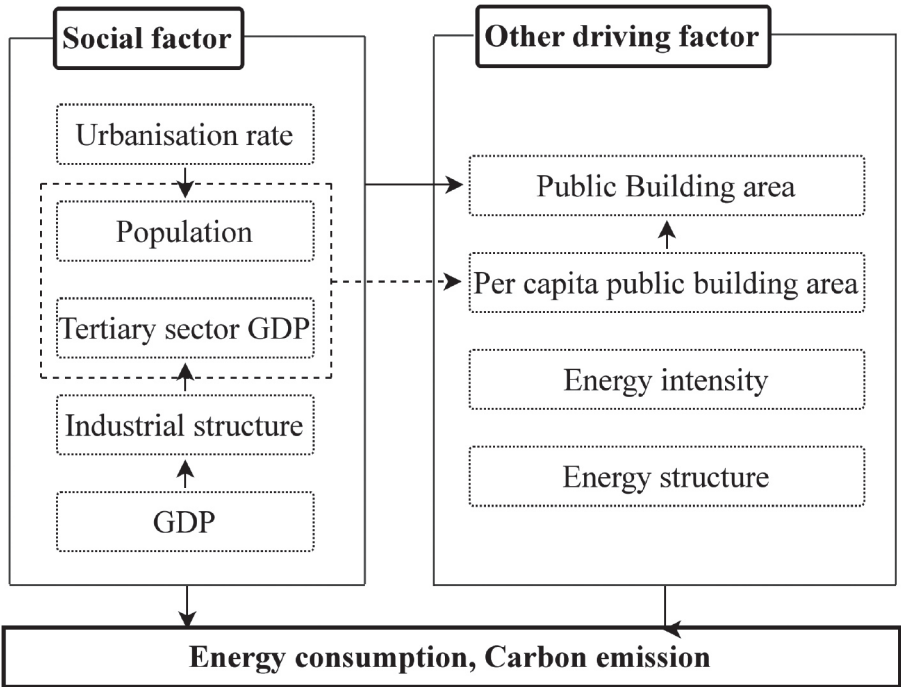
Social factor

Urbanisation rate

Population

Tertiary sector GDP

Industrial structure

GDP

Other driving factor

Public Building area

Per capita public building area

Energy intensity

Energy structure

Energy consumption, Carbon emission